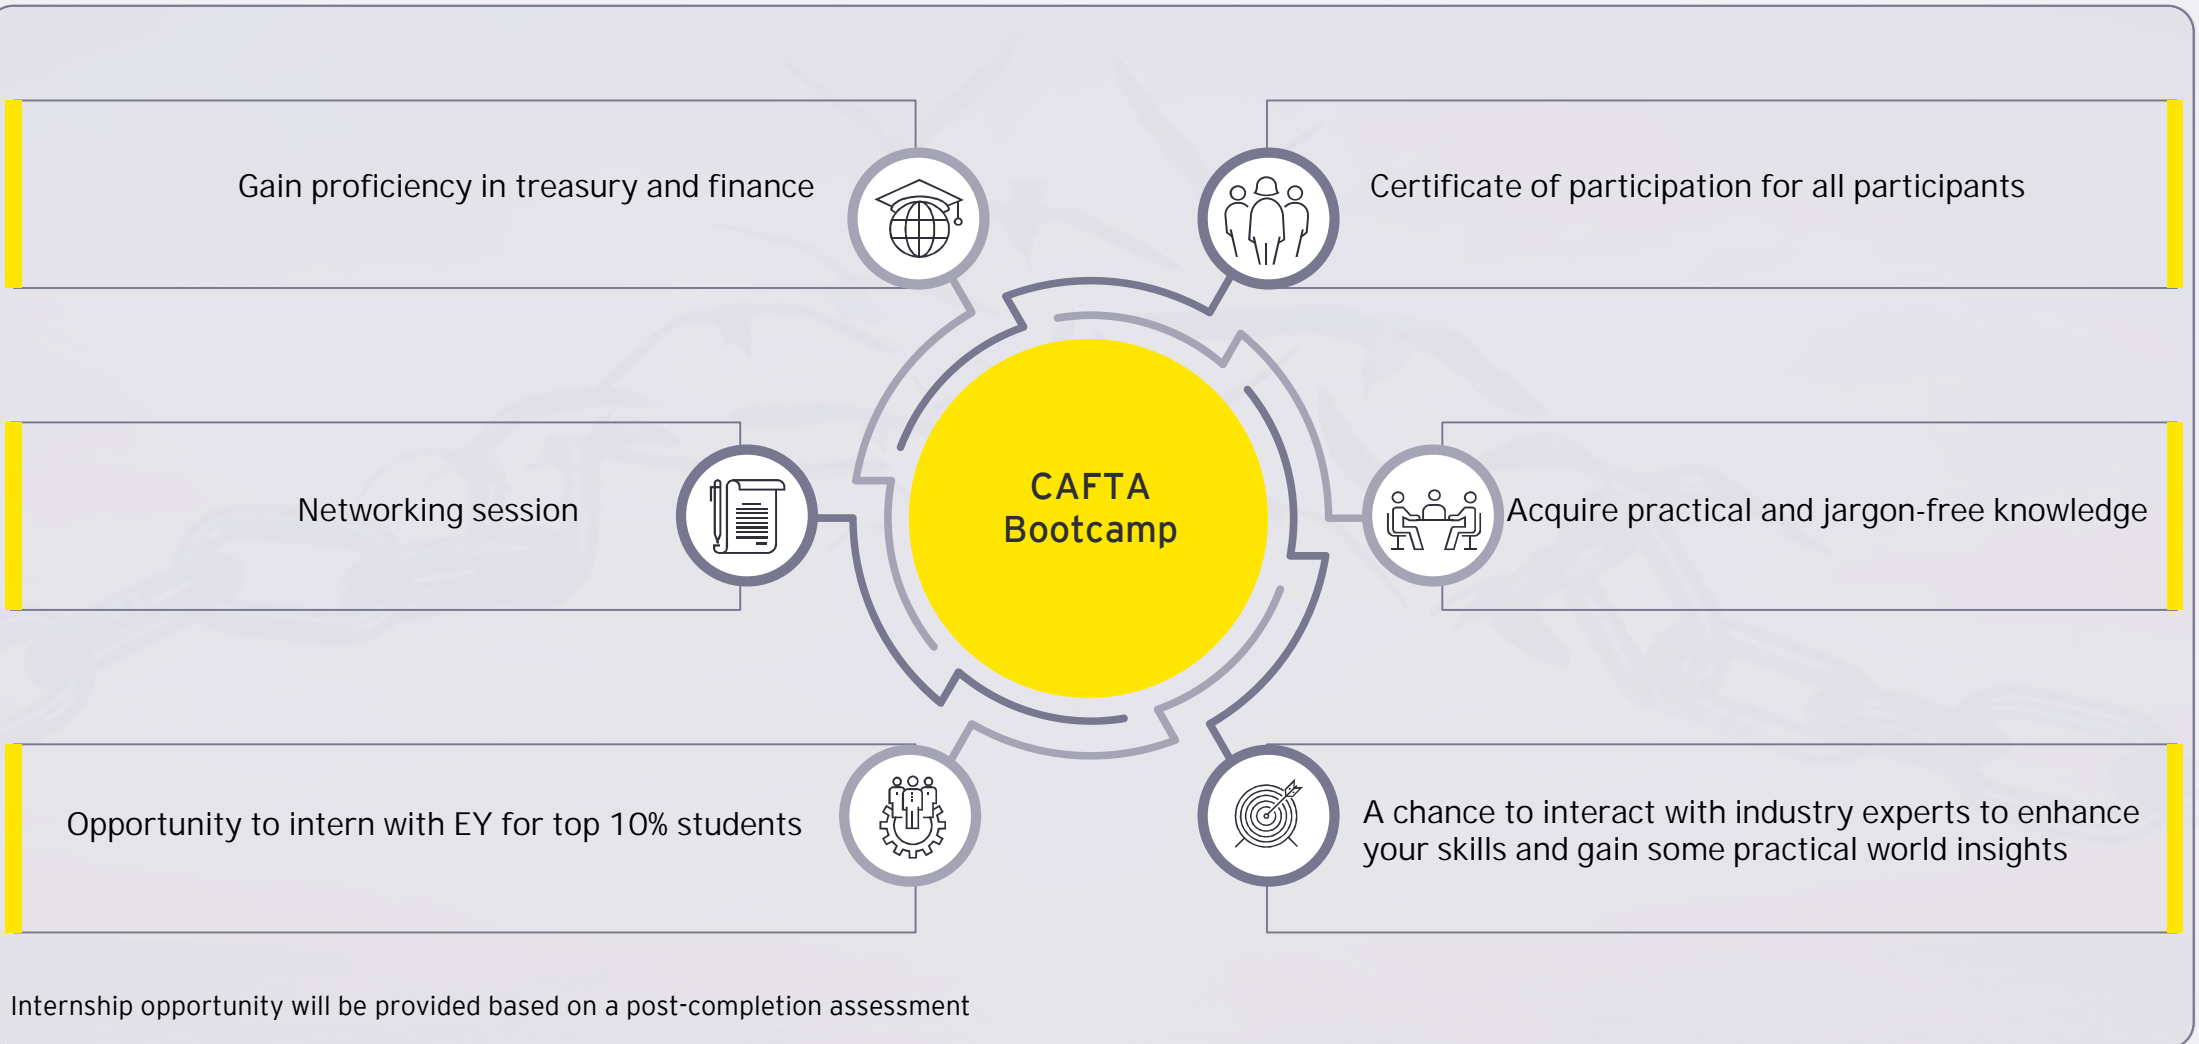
Gain proficiency in treasury and finance

Certificate of participation for all participants

CAFTA Bootcamp

Networking session

Acquire practical and jargon-free knowledge

Opportunity to intern with EY for top 10% students

A chance to interact with industry experts to enhance your skills and gain some practical world insights

Internship opportunity will be provided based on a post-completion assessment